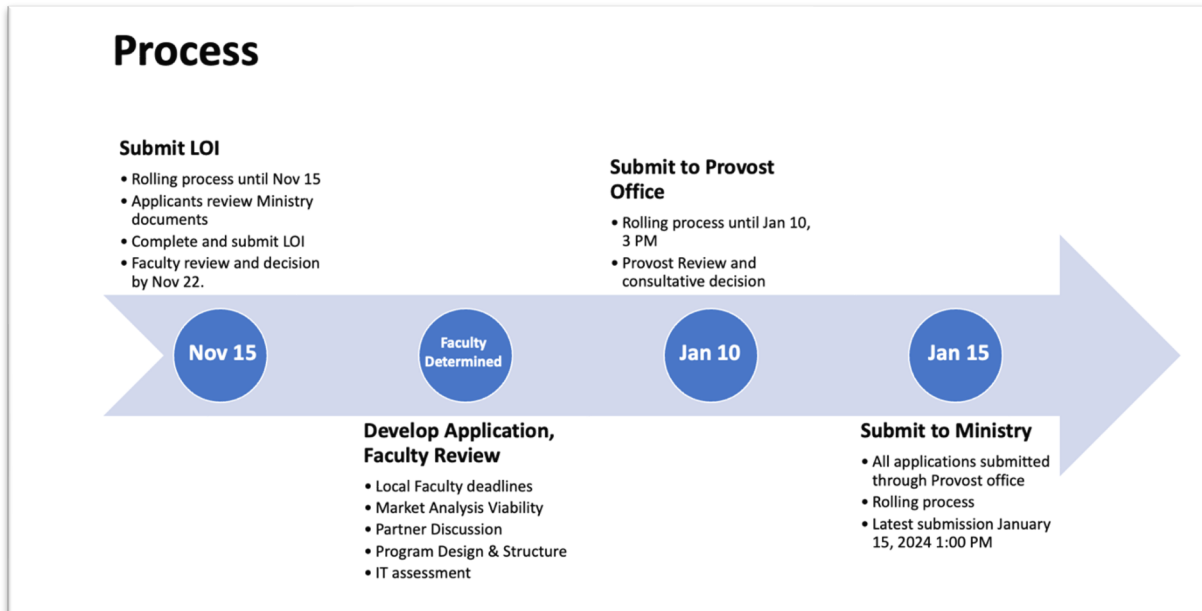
Process

Submit LOI
• Rolling process until Nov 15
• Applicants review Ministry documents
• Complete and submit LOI
• Faculty review and decision by Nov 22.

Submit to Provost Office
• Rolling process until Jan 10, 3 PM
• Provost Review and consultative decision

Nov 15

Faculty Determined

Jan 10

Jan 15

Develop Application, Faculty Review
• Local Faculty deadlines
• Market Analysis Viability
• Partner Discussion
• Program Design & Structure
• IT assessment

Submit to Ministry
• All applications submitted through Provost office
• Rolling process
• Latest submission January 15, 2024 1:00 PM